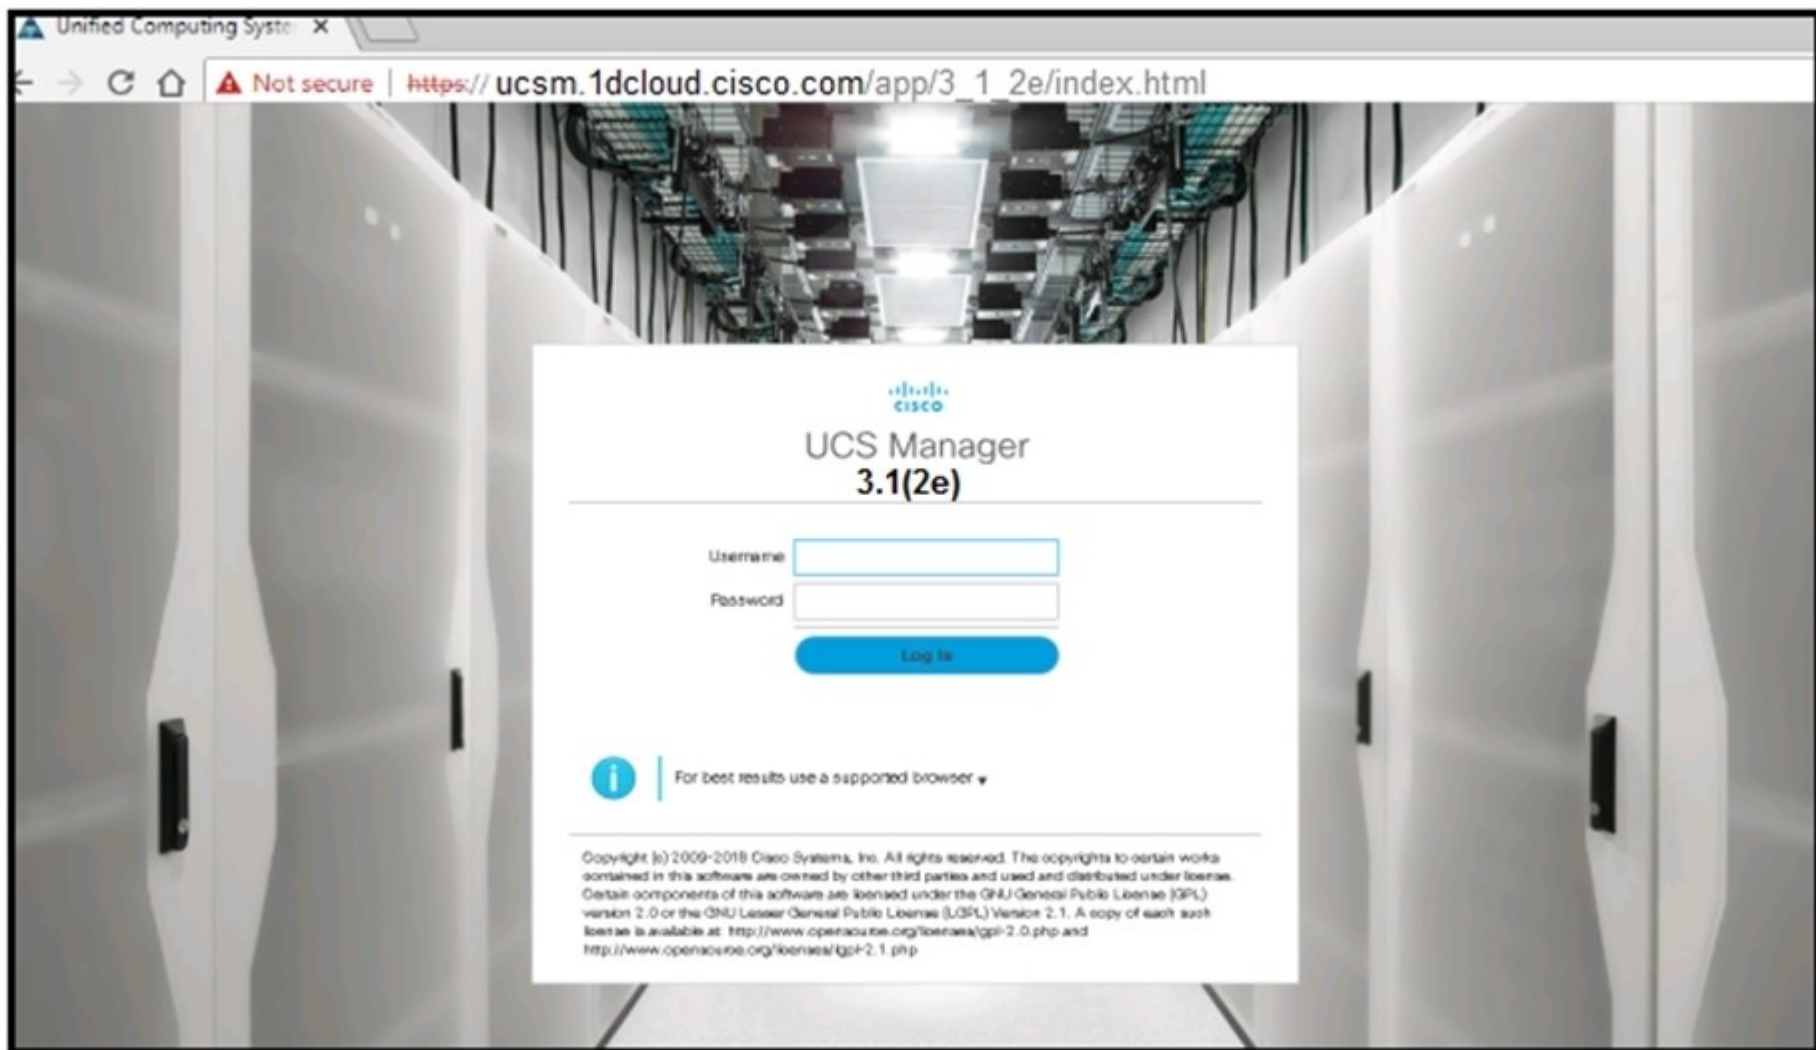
Unified Computing Syste ×

Not secure | https://ucsm.1dcloud.cisco.com/app/3_1_2e/index.html

cisco

UCS Manager

3.1(2e)

Username

Password

Log In

For best results use a supported browser ▾

Copyright (c) 2009-2018 Cisco Systems, Inc. All rights reserved. The copyrights to certain works contained in this software are owned by other third parties and used and distributed under license. Certain components of this software are licensed under the GNU General Public License (GPL) version 2.0 or the GNU Lesser General Public License (LGPL) Version 2.1. A copy of each such license is available at http://www.opensource.org/licenses/gpl-2.0.php and http://www.opensource.org/licenses/lgpl-2.1.php